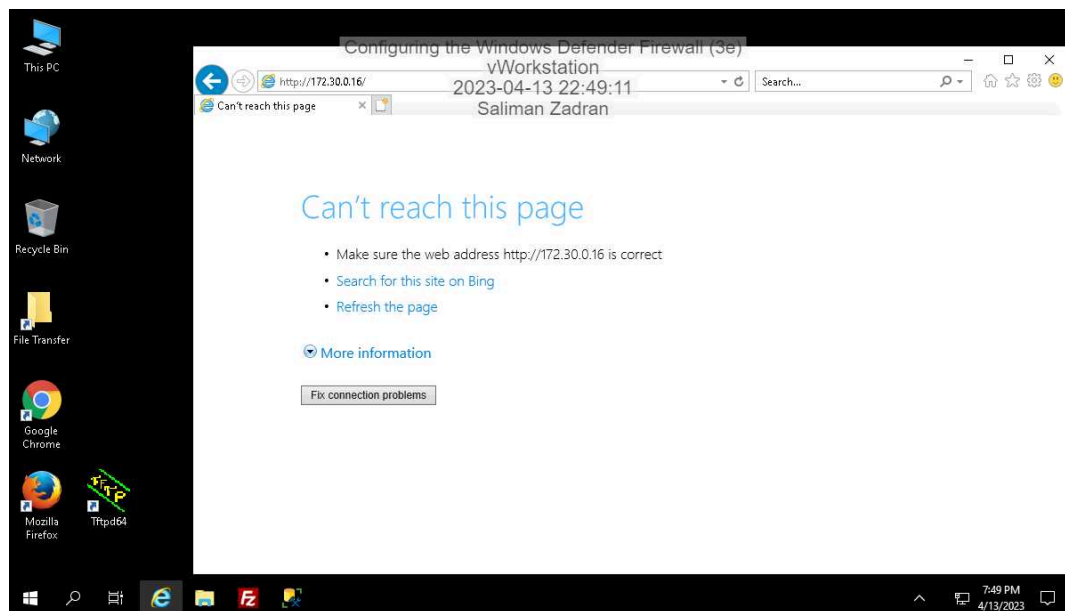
This PC

Network

Recycle Bin

File Transfer

Google Chrome

Mozilla Firefox

Tftpd64

Configuring the Windows Defender Firewall (3e)
vWorkstation
2023-04-13 22:49:11
Saliman Zadran

http://172.30.0.16/

Search...

Can't reach this page

Can't reach this page

• Make sure the web address http://172.30.0.16 is correct

• Search for this site on Bing

• Refresh the page

More information

Fix connection problems

7:49 PM
4/13/2023